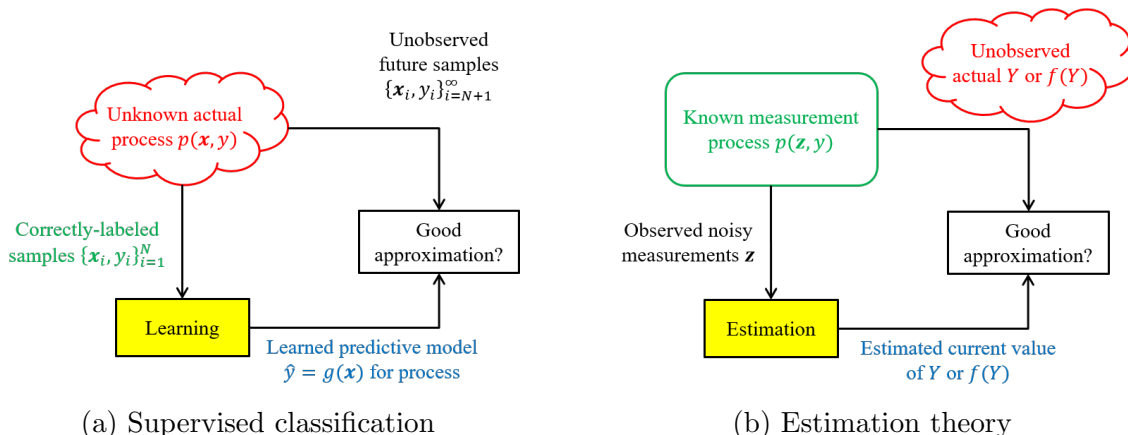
Unobserved future samples $\{\boldsymbol{x}_i, y_i\}_{i=N+1}^{\infty}$

Unknown actual process $p(\boldsymbol{x}, y)$

Correctly-labeled samples $\{\boldsymbol{x}_i, y_i\}_{i=1}^{N}$

Good approximation?

Learning

Learned predictive model $\hat{y} = g(\boldsymbol{x})$ for process

(a) Supervised classification

Unobserved actual $Y$ or $f(Y)$

Known measurement process $p(\boldsymbol{z}, y)$

Observed noisy measurements $\boldsymbol{z}$

Good approximation?

Estimation

Estimated current value of $Y$ or $f(Y)$

(b) Estimation theory